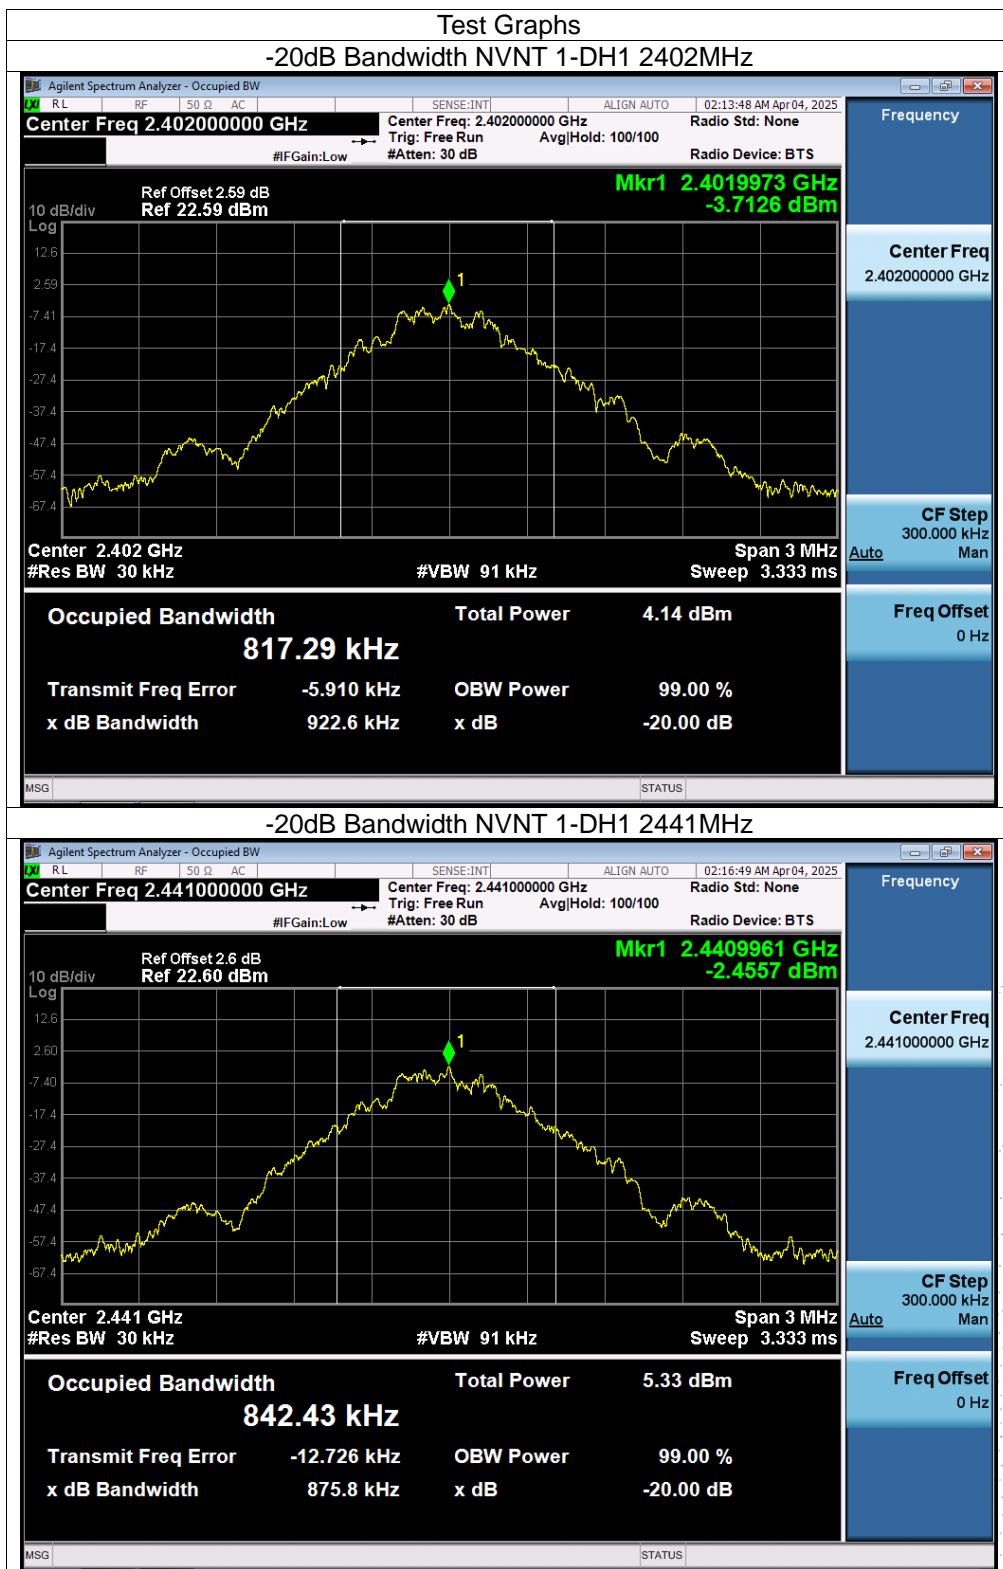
Test Graphs

-20dB Bandwidth NVNT 1-DH1 2402MHz

Agilent Spectrum Analyzer - Occupied BW

RL RF 50 Ω AC SENSE:INT ALIGN AUTO 02:13:48 AM Apr 04, 2025

Center Freq 2.402000000 GHz

Center Freq: 2.402000000 GHz
Trig: Free Run Avg|Hold: 100/100
#Atten: 30 dB

Radio Std: None

Radio Device: BTS

#IFGain:Low

Frequency

Ref Offset 2.59 dB
10 dB/div Ref 22.59 dBm
Log

Mkr1 2.4019973 GHz
-3.7126 dBm

12.6
2.59
-7.41
-17.4
-27.4
-37.4
-47.4
-57.4
-67.4

1

Center 2.402 GHz
#Res BW 30 kHz
#VBW 91 kHz
Span 3 MHz
Sweep 3.333 ms

Center Freq
2.402000000 GHz

CF Step
300.000 kHz
Auto Man

Freq Offset
0 Hz

Occupied Bandwidth
817.29 kHz

Total Power 4.14 dBm

Transmit Freq Error -5.910 kHz
OBW Power 99.00 %
x dB Bandwidth 922.6 kHz
x dB -20.00 dB

MSG STATUS

-20dB Bandwidth NVNT 1-DH1 2441MHz

Agilent Spectrum Analyzer - Occupied BW

RL RF 50 Ω AC SENSE:INT ALIGN AUTO 02:16:49 AM Apr 04, 2025

Center Freq 2.441000000 GHz

Center Freq: 2.441000000 GHz
Trig: Free Run Avg|Hold: 100/100
#Atten: 30 dB

Radio Std: None

Radio Device: BTS

#IFGain:Low

Frequency

Ref Offset 2.6 dB
10 dB/div Ref 22.60 dBm
Log

Mkr1 2.4409961 GHz
-2.4557 dBm

12.6
2.60
-7.40
-17.4
-27.4
-37.4
-47.4
-57.4
-67.4

1

Center 2.441 GHz
#Res BW 30 kHz
#VBW 91 kHz
Span 3 MHz
Sweep 3.333 ms

Center Freq
2.441000000 GHz

CF Step
300.000 kHz
Auto Man

Freq Offset
0 Hz

Occupied Bandwidth
842.43 kHz

Total Power 5.33 dBm

Transmit Freq Error -12.726 kHz
OBW Power 99.00 %
x dB Bandwidth 875.8 kHz
x dB -20.00 dB

MSG STATUS